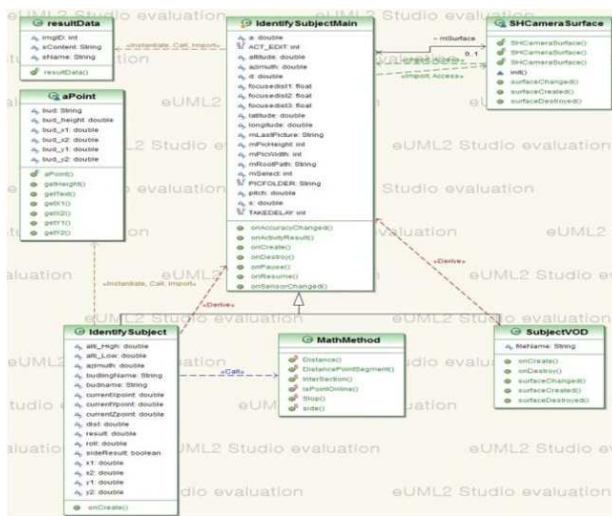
eUML2 Studio evaluation

resultData
imgID: int
sContent: String
sName: String
resultData()

«Instantiate, Call, Import»

IdentifySubjectMain
a: double
ACT_EDIT: int
altitude: double
azimuth: double
d: double
focusedist1: float
focusedist2: float
focusedist3: float
latitude: double
longitude: double
mLastPicture: String
mPicHeight: int
mPicWidth: int
mRootPath: String
mSelect: int
PICFOLDER: String
pitch: double
s: double
TAKEDELAY: int
onAccuracyChanged()
onActivityResult()
onCreate()
onDestroy()
onPause()
onResume()
onSensorChanged()

-mSurface
0..1
«Import Access»

SHCameraSurface
SHCameraSurface()
SHCameraSurface()
SHCameraSurface()
init()
surfaceChanged()
surfaceCreated()
surfaceDestroyed()

aPoint
bud: String
bud_height: double
bud_x1: double
bud_x2: double
bud_y1: double
bud_y2: double
aPoint()
getHeight()
getTed()
getX1()
getX2()
getY1()
getY2()

eUML2 Studio evaluation

«Instantiate, Call, Import»
«Derive»
«Derive»

IdentifySubject
alti_High: double
alti_Low: double
azimuth: double
budingName: String
budname: String
currentXpoint: double
currentYpoint: double
currentZpoint: double
dist: double
result: double
roll: double
sideResult: boolean
x1: double
x2: double
y1: double
y2: double
onCreate()

«Call»

MathMethod
Distance()
DistancePointSegment()
Intersection()
IsPointOnline()
Stop()
side()

SubjectVOD
fileName: String
onCreate()
onDestroy()
surfaceChanged()
surfaceCreated()
surfaceDestroyed()

eUML2 Studio evaluation